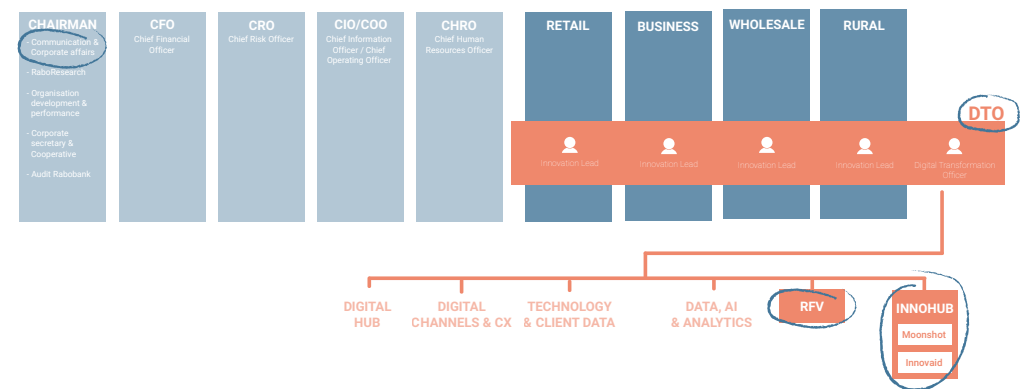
CHAIRMAN
- Communication & Corporate affairs
- RaboResearch
- Organisation development & performance
- Corporate secretary & Cooperative
- Audit Rabobank

CFO
Chief Financial Officer

CRO
Chief Risk Officer

CIO/COO
Chief Information Officer / Chief Operating Officer

CHRO
Chief Human Resources Officer

RETAIL

BUSINESS

WHOLESALE

RURAL

DTO

Innovation Lead

Innovation Lead

Innovation Lead

Innovation Lead

Digital Transformation Officer

DIGITAL HUB

DIGITAL CHANNELS & CX

TECHNOLOGY & CLIENT DATA

DATA, AI & ANALYTICS

RFV

INNOHUB
Moonshot
Innovaid